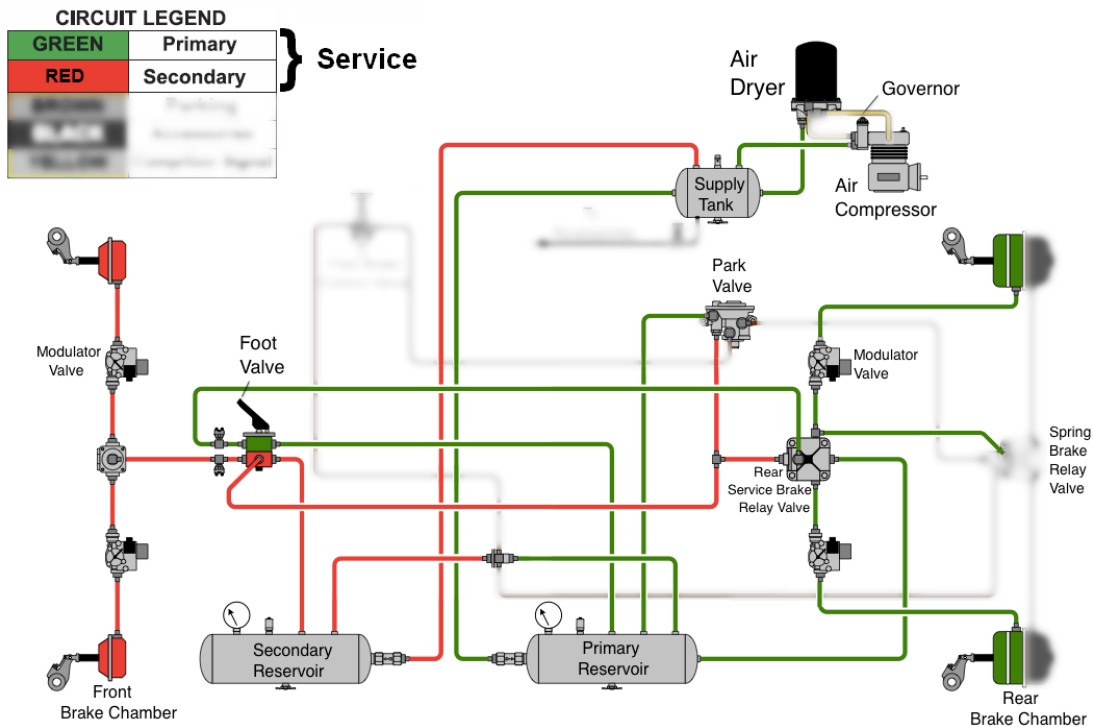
CIRCUIT LEGEND

| GREEN | Primary |
|---|---|
| RED | Secondary |
| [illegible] | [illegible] |
| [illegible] | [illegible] |
| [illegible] | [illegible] |

Service

Air Dryer

Governor

Supply Tank

Air Compressor

Park Valve

Modulator Valve

Foot Valve

Modulator Valve

Spring Brake Relay Valve

Rear Service Brake Relay Valve

Secondary Reservoir

Primary Reservoir

Front Brake Chamber

Rear Brake Chamber